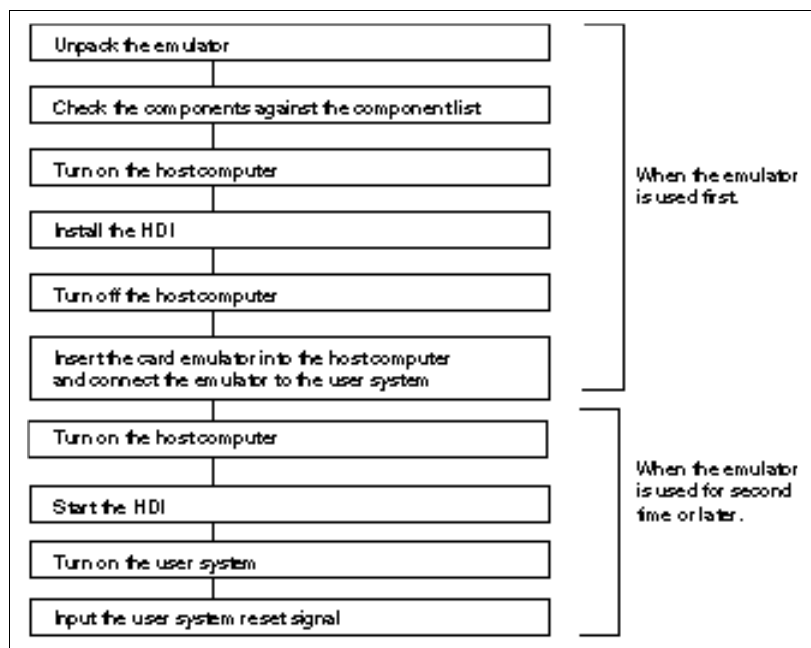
Unpack the emulator

Check the components against the component list

Turn on the host computer

Install the HDI

Turn off the host computer

Insert the card emulator into the host computer and connect the emulator to the user system

When the emulator is used first.

Turn on the host computer

Start the HDI

Turn on the user system

Input the user system reset signal

When the emulator is used for second time or later.